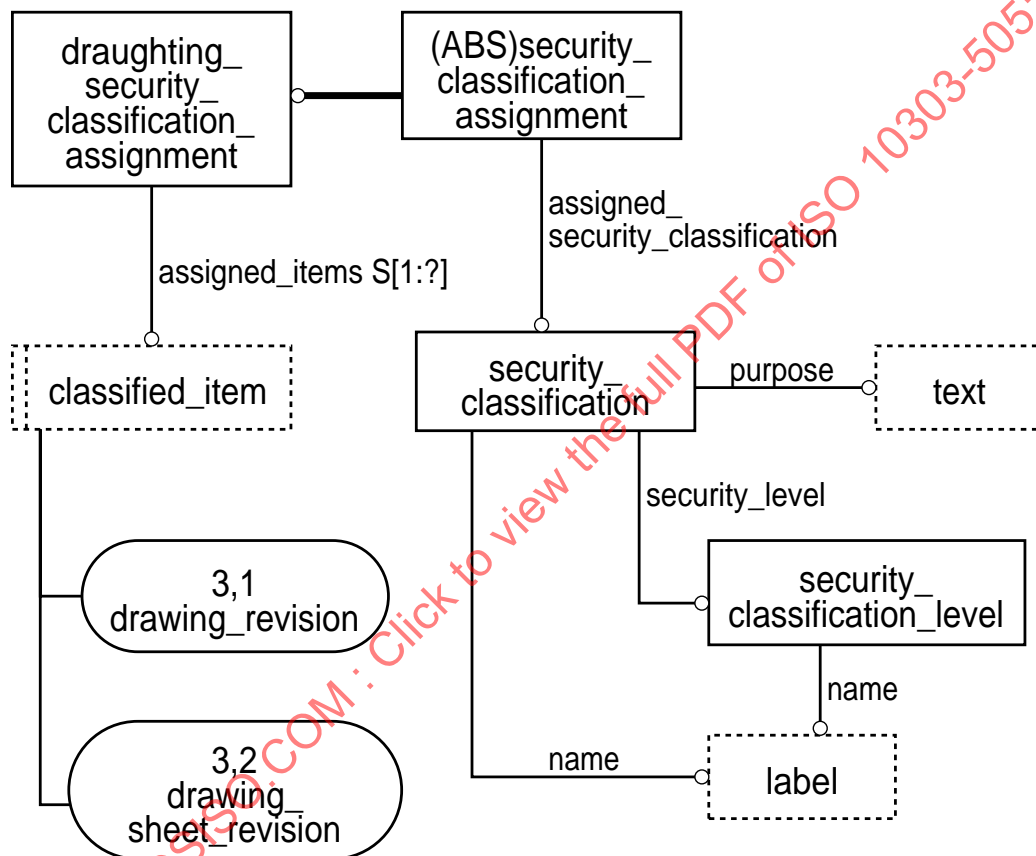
draughting_ security_ classification_ assignment

(ABS)security_ classification_ assignment

assigned_items S[1:?]

assigned_ security_classification

classified_item

security_ classification

purpose

text

security_level

3,1 drawing_revision

security_ classification_level

name

3,2 drawing_ sheet_revision

name

label

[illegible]SO.COM : Click to view the full PDF of ISO 10303-505